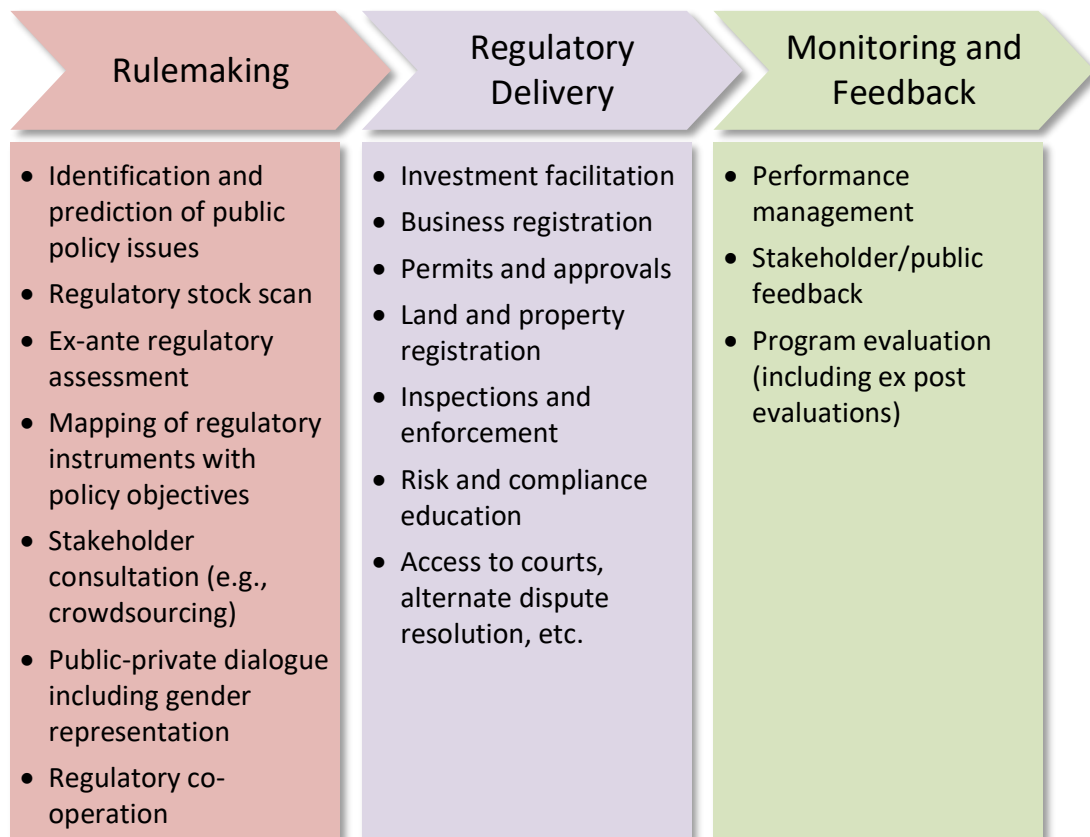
Rulemaking

- Identification and prediction of public policy issues
- Regulatory stock scan
- Ex-ante regulatory assessment
- Mapping of regulatory instruments with policy objectives
- Stakeholder consultation (e.g., crowdsourcing)
- Public-private dialogue including gender representation
- Regulatory co-operation

Regulatory Delivery

- Investment facilitation
- Business registration
- Permits and approvals
- Land and property registration
- Inspections and enforcement
- Risk and compliance education
- Access to courts, alternate dispute resolution, etc.

Monitoring and Feedback

- Performance management
- Stakeholder/public feedback
- Program evaluation (including ex post evaluations)